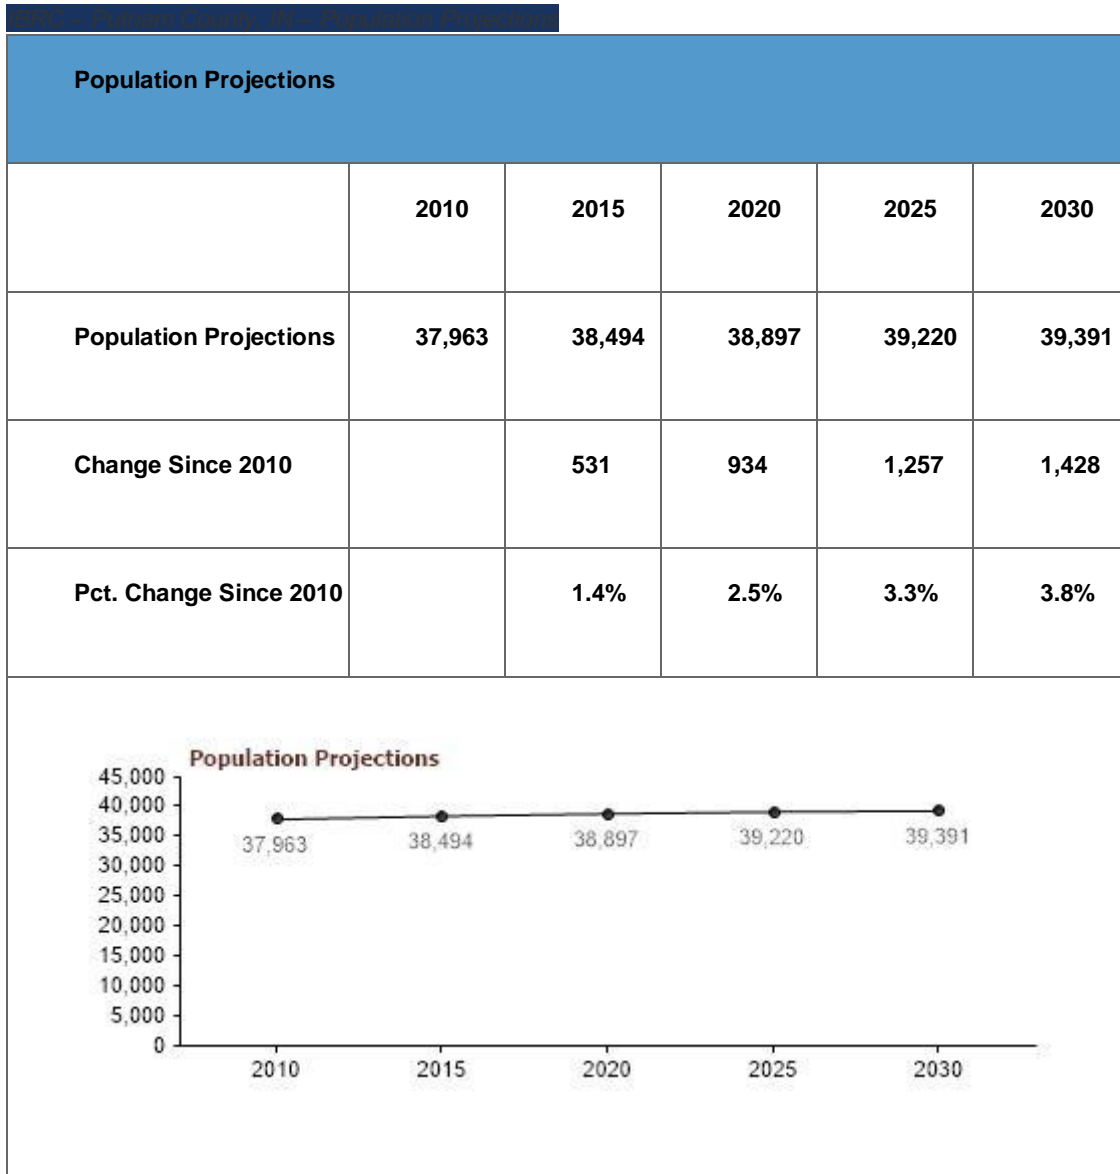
IBRC – Putnam County, IN – Population Projections

Population Projections

| | 2010 | 2015 | 2020 | 2025 | 2030 |
|---|---|---|---|---|---|
| Population Projections | 37,963 | 38,494 | 38,897 | 39,220 | 39,391 |
| Change Since 2010 | | 531 | 934 | 1,257 | 1,428 |
| Pct. Change Since 2010 | | 1.4% | 2.5% | 3.3% | 3.8% |

Population Projections

45,000
40,000
35,000
30,000
25,000
20,000
15,000
10,000
5,000
0

37,963
38,494
38,897
39,220
39,391

2010
2015
2020
2025
2030